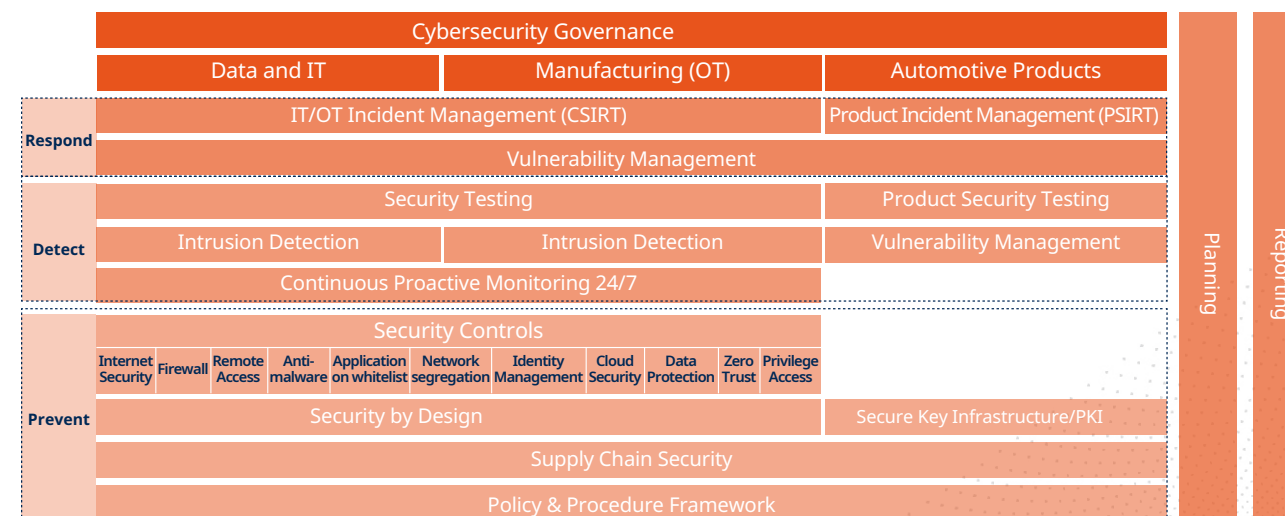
Cybersecurity Governance

Data and IT
Manufacturing (OT)
Automotive Products

Respond
IT/OT Incident Management (CSIRT)
Product Incident Management (PSIRT)
Vulnerability Management

Detect
Security Testing
Product Security Testing
Intrusion Detection
Intrusion Detection
Vulnerability Management
Continuous Proactive Monitoring 24/7

Prevent
Security Controls
Internet Security
Firewall
Remote Access
Anti-malware
Application on whitelist
Network segregation
Identity Management
Cloud Security
Data Protection
Zero Trust
Privilege Access
Security by Design
Secure Key Infrastructure/PKI
Supply Chain Security
Policy & Procedure Framework

Planning
Reporting